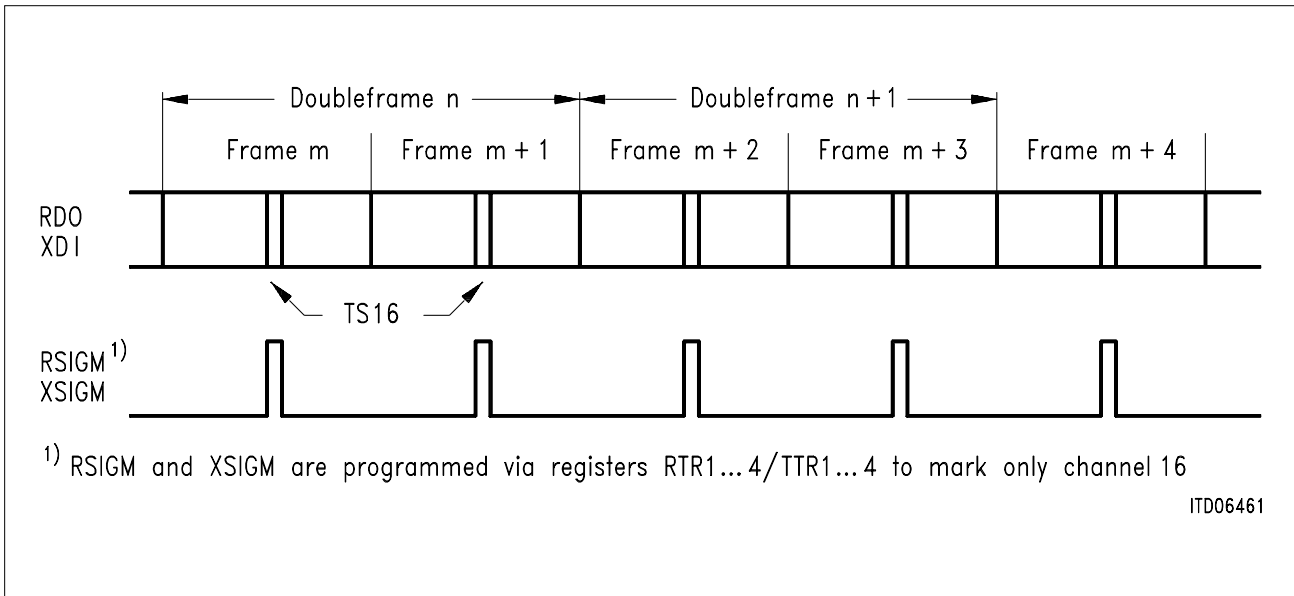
Doubleframe n
Doubleframe n + 1
Frame m
Frame m + 1
Frame m + 2
Frame m + 3
Frame m + 4

RDO
XDI

TS16

RSIGM$^{1)}$
XSIGM

$^{1)}$ RSIGM and XSIGM are programmed via registers RTR1... 4/TTR1... 4 to mark only channel 16

ITD06461